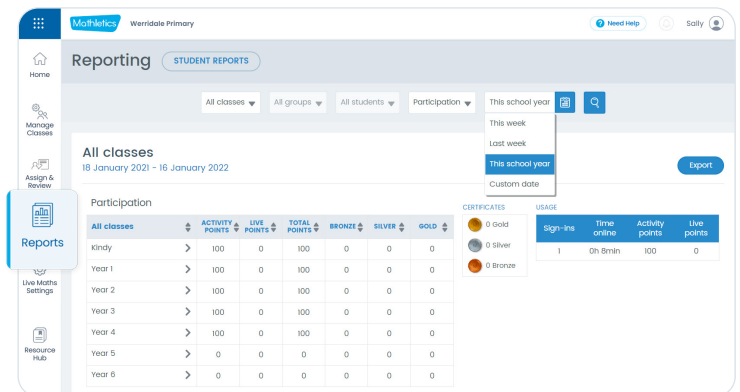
Mathletics Werridale Primary

Need Help Sally

Home

Manage Classes

Assign & Review

Reports

Live Maths Settings

Resource Hub

Reporting STUDENT REPORTS

All classes All groups All students Participation This school year

This week
Last week
This school year
Custom date

All classes
18 January 2021 - 16 January 2022

Export

Participation

| All classes | | ACTIVITY POINTS | LIVE POINTS | TOTAL POINTS | BRONZE | SILVER | GOLD |
|---|---|---|---|---|---|---|---|
| Kindy | > | 100 | 0 | 100 | 0 | 0 | 0 |
| Year 1 | > | 100 | 0 | 100 | 0 | 0 | 0 |
| Year 2 | > | 100 | 0 | 100 | 0 | 0 | 0 |
| Year 3 | > | 100 | 0 | 100 | 0 | 0 | 0 |
| Year 4 | > | 100 | 0 | 100 | 0 | 0 | 0 |
| Year 5 | > | 0 | 0 | 0 | 0 | 0 | 0 |
| Year 6 | > | 0 | 0 | 0 | 0 | 0 | 0 |

CERTIFICATES
0 Gold
0 Silver
0 Bronze

USAGE

| Sign-ins | Time online | Activity points | Live points |
|---|---|---|---|
| 1 | 0h 8min | 100 | 0 |